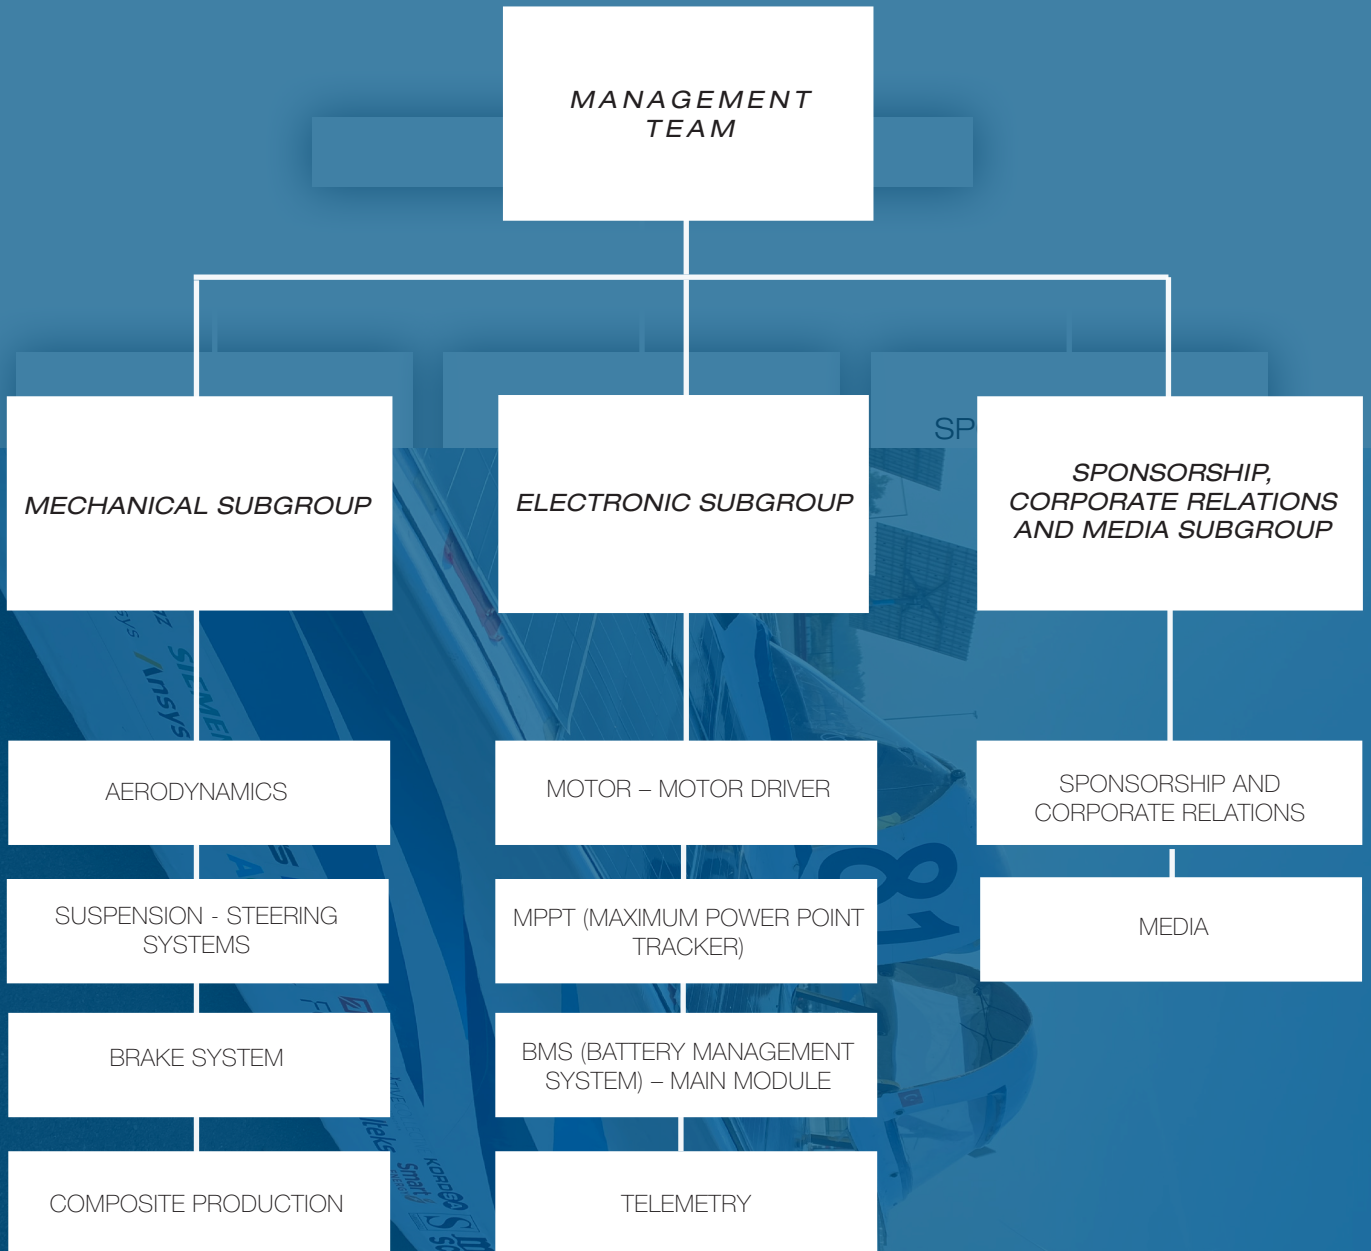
MANAGEMENT TEAM

MECHANICAL SUBGROUP

ELECTRONIC SUBGROUP

SP

SPONSORSHIP, CORPORATE RELATIONS AND MEDIA SUBGROUP

AERODYNAMICS

SUSPENSION - STEERING SYSTEMS

BRAKE SYSTEM

COMPOSITE PRODUCTION

MOTOR – MOTOR DRIVER

MPPT (MAXIMUM POWER POINT TRACKER)

BMS (BATTERY MANAGEMENT SYSTEM) – MAIN MODULE

TELEMETRY

SPONSORSHIP AND CORPORATE RELATIONS

MEDIA